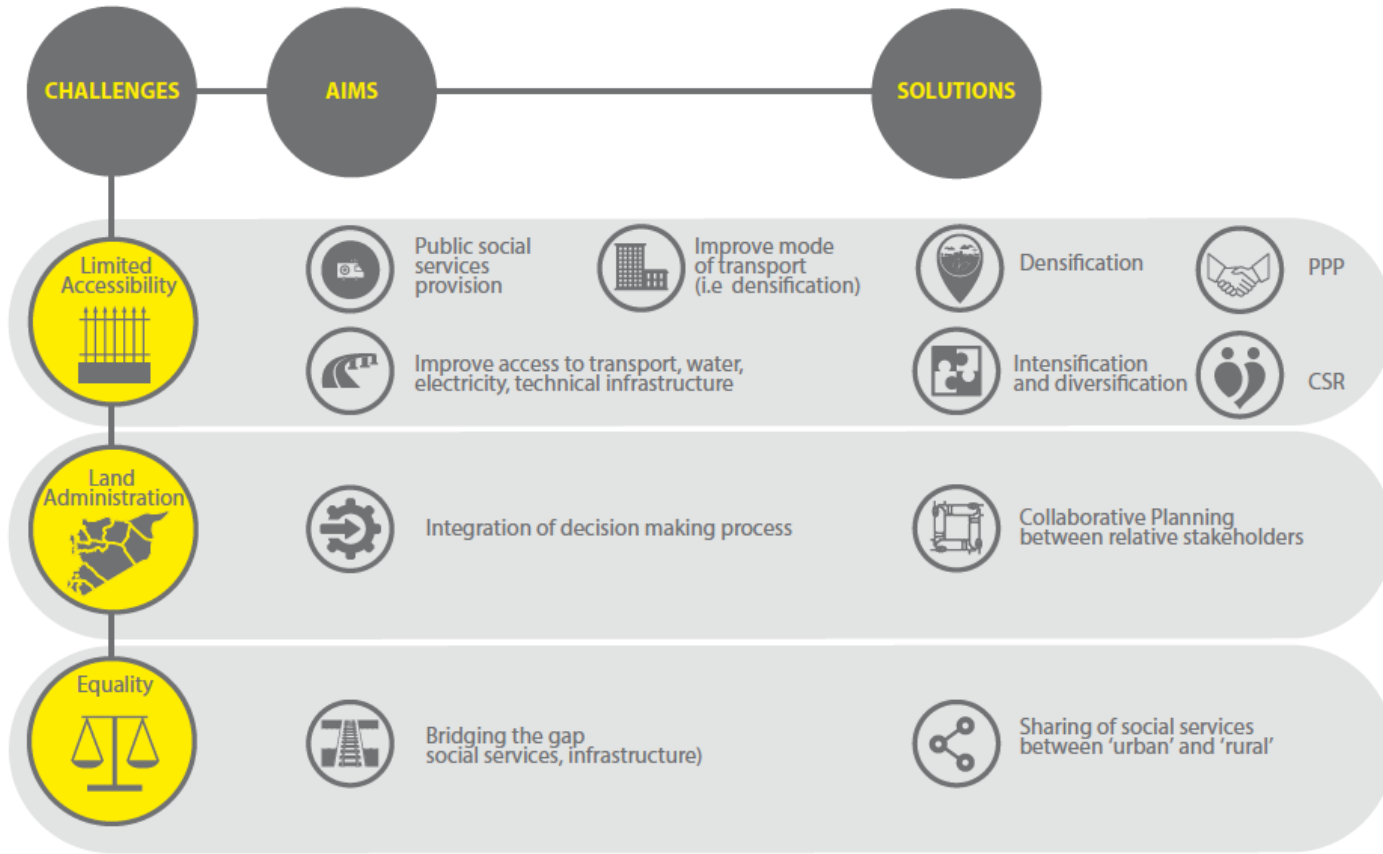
CHALLENGES

AIMS

SOLUTIONS

Limited Accessibility

Public social services provision

Improve mode of transport (i.e densification)

Densification

PPP

Improve access to transport, water, electricity, technical infrastructure

Intensification and diversification

CSR

Land Administration

Integration of decision making process

Collaborative Planning between relative stakeholders

Equality

Bridging the gap social services, infrastructure)

Sharing of social services between 'urban' and 'rural'